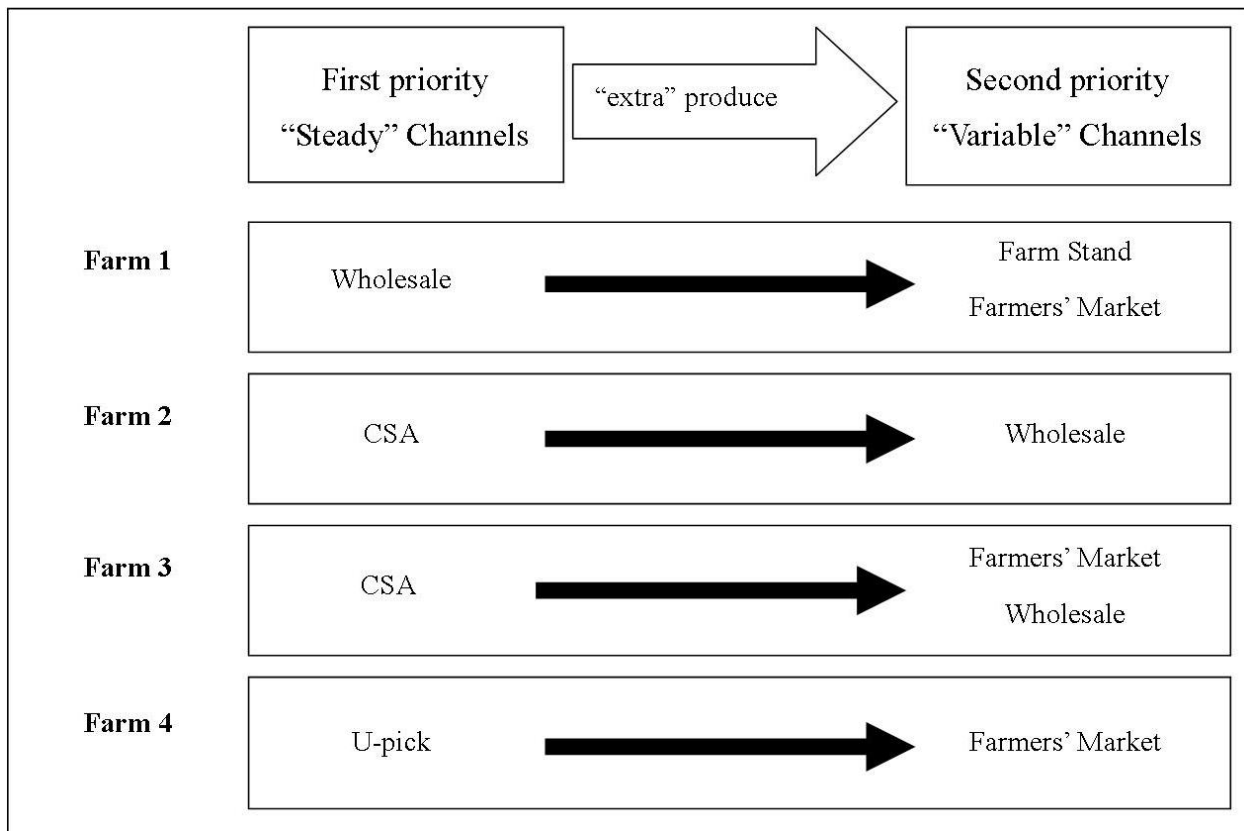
First priority
“Steady” Channels

“extra” produce

Second priority
“Variable” Channels

**Farm 1**
Wholesale
Farm Stand
Farmers’ Market

**Farm 2**
CSA
Wholesale

**Farm 3**
CSA
Farmers’ Market
Wholesale

**Farm 4**
U-pick
Farmers’ Market